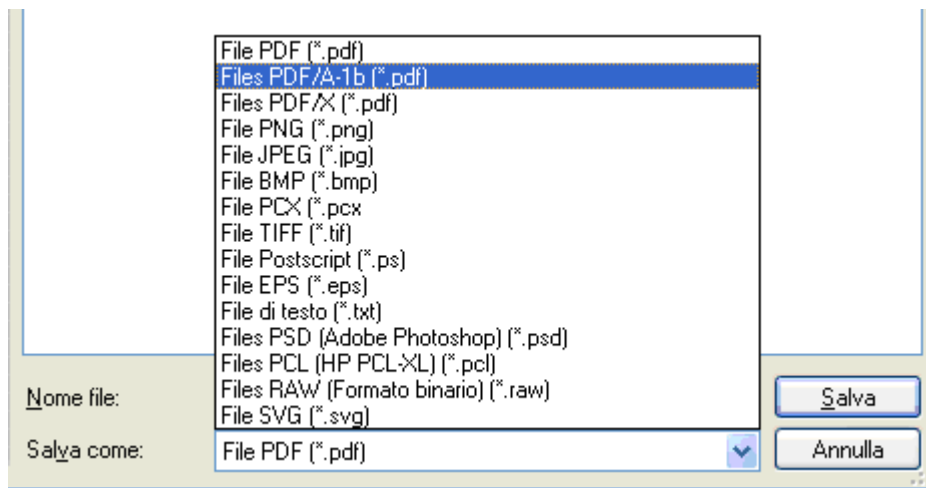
File PDF (*.pdf)
Files PDF/A-1b (*.pdf)
Files PDF/X (*.pdf)
File PNG (*.png)
File JPEG (*.jpg)
File BMP (*.bmp)
File PCX (*.pcx
File TIFF (*.tif)
File Postscript (*.ps)
File EPS (*.eps)
File di testo (*.txt)
Files PSD (Adobe Photoshop) (*.psd)
Files PCL (HP PCL-XL) (*.pcl)
Files RAW (Formato binario) (*.raw)
File SVG (*.svg)

Nome file:
Salva come:
File PDF (*.pdf)
Salva
Annulla